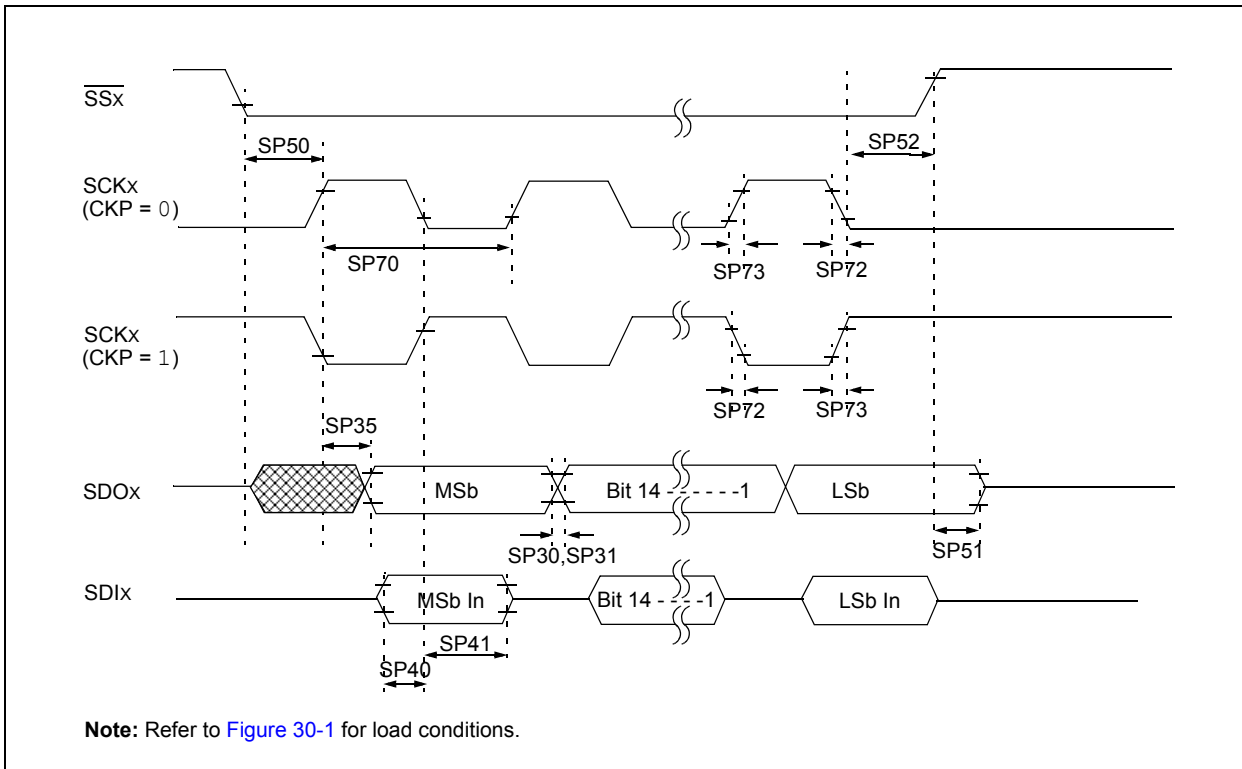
$\overline{SSx}$

SP50

SP52

SCKx
(CKP = 0)

SP70

SP73

SP72

SCKx
(CKP = 1)

SP72

SP73

SP35

SDOx

MSb

Bit 14 - - - - - -1

LSb

SP30,SP31

SP51

SDIx

MSb In

Bit 14 - - - -1

LSb In

SP41

SP40

**Note:** Refer to Figure 30-1 for load conditions.